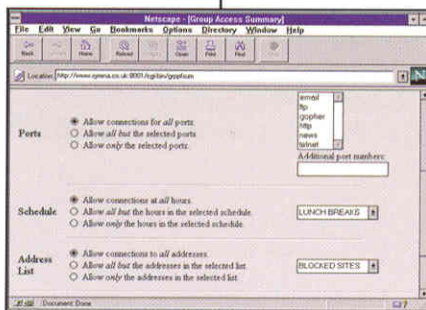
Netscape - [Group Access Summary]

File Edit View Go Bookmarks Options Directory Window Help

Back Forward Home Reload Images Open Print Find Stop

Location: http://www.synena.co.uk:8001/cgi-bin/gpgrpsum

Ports

Allow connections for *all* ports.
Allow *all but* the selected ports.
Allow *only* the selected ports.

email
ftp
gopher
http
news
telnet

Additional port numbers:

Schedule

Allow connections at *all* hours.
Allow *all but* the hours in the selected schedule.
Allow *only* the hours in the selected schedule.

LUNCH BREAKS

Address List

Allow connections to *all* addresses.
Allow *all but* the addresses in the selected list.
Allow *only* the addresses in the selected list.

BLOCKED SITES

Document: Done